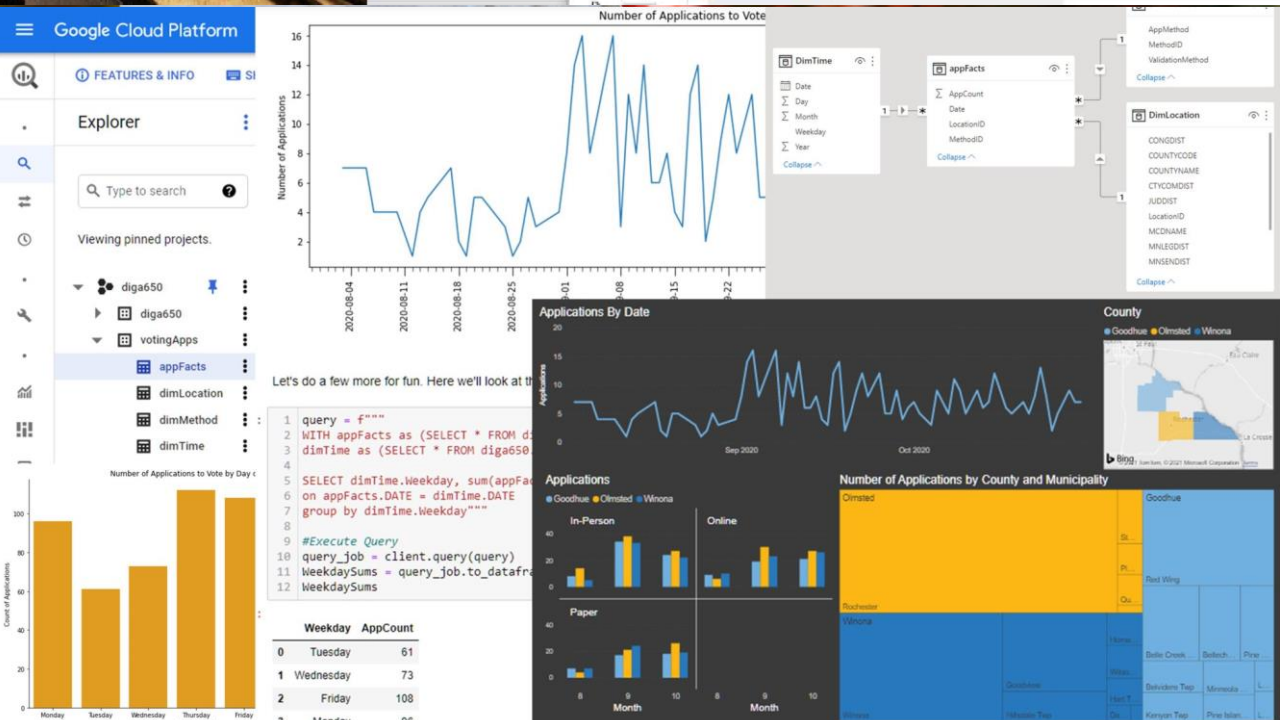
Google Cloud Platform

FEATURES & INFO

Explorer

Type to search

Viewing pinned projects.

diga650
diga650
votingApps
appFacts
dimLocation
dimMethod
dimTime

Number of Applications to Vote

Number of Applications

16
14
12
10
8
6
4
2

2020-08-04
2020-08-11
2020-08-18
2020-08-25

DimTime
Date
Day
Month
Weekday
Year
Collapse

appFacts
AppCount
Date
LocationID
MethodID
Collapse

AppMethod
MethodID
ValidationMethod
Collapse

DimLocation
CONGDIST
COUNTYCODE
COUNTYNAME
CTYCOMDIST
JUDDIST
LocationID
MCDNAME
MNLEGDIST
MNSENDIST
Collapse

Let's do a few more for fun. Here we'll look at th

```
1  query = f"""
2  WITH appFacts as (SELECT * FROM di
3  dimTime as (SELECT * FROM diga650.
4  
5  SELECT dimTime.Weekday, sum(appFac
6  on appFacts.DATE = dimTime.DATE
7  group by dimTime.Weekday"""
8  
9  #Execute Query
10 query_job = client.query(query)
11 WeekdaySums = query_job.to_datafra
12 WeekdaySums
```

| | Weekday | AppCount |
|---|---|---|
| 0 | Tuesday | 61 |
| 1 | Wednesday | 73 |
| 2 | Friday | 108 |

Number of Applications to Vote by Day o

Count of Applications

100
80
60
40
20
0

Monday Tuesday Wednesday Thursday Friday

Applications By Date

Applications

20
15
10
5
0

Sep 2020
Oct 2020

County

Goodhue Olmsted Winona

Bing
© 2021 Microsoft Corporation Terms

Applications

Goodhue Olmsted Winona

In-Person
Online
Paper

40
20
0

8 9 10
Month
8 9 10
Month

Number of Applications by County and Municipality

Olmsted
Rochester
Goodhue
Red Wing
Winona
Goodhue
Belle Creek
Belvidere Twp
Kenyon Twp
Minneola
Pine Island